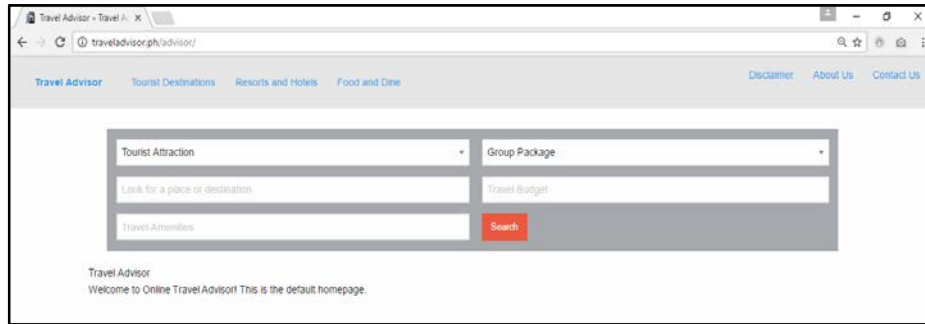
Travel Advisor - Travel A: ×

traveladvisor.ph/advisor/

Travel Advisor Tourist Destinations Resorts and Hotels Food and Dine Disclaimer About Us Contact Us

Tourist Attraction

Group Package

Look for a place or destination

Travel Budget

Travel Amenities

Search

Travel Advisor
Welcome to Online Travel Advisor! This is the default homepage.